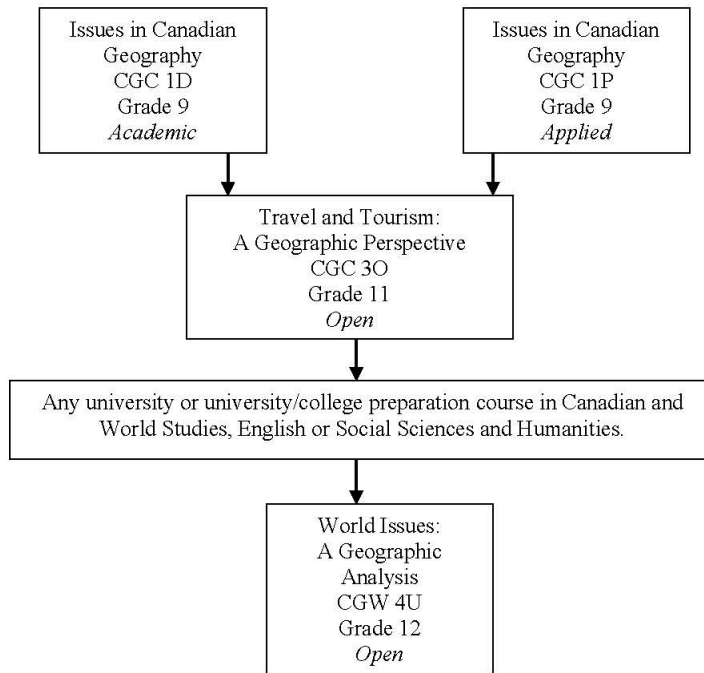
Issues in Canadian Geography
CGC 1D
Grade 9
*Academic*

Issues in Canadian Geography
CGC 1P
Grade 9
*Applied*

Travel and Tourism:
A Geographic Perspective
CGC 3O
Grade 11
*Open*

Any university or university/college preparation course in Canadian and World Studies, English or Social Sciences and Humanities.

World Issues:
A Geographic Analysis
CGW 4U
Grade 12
*Open*